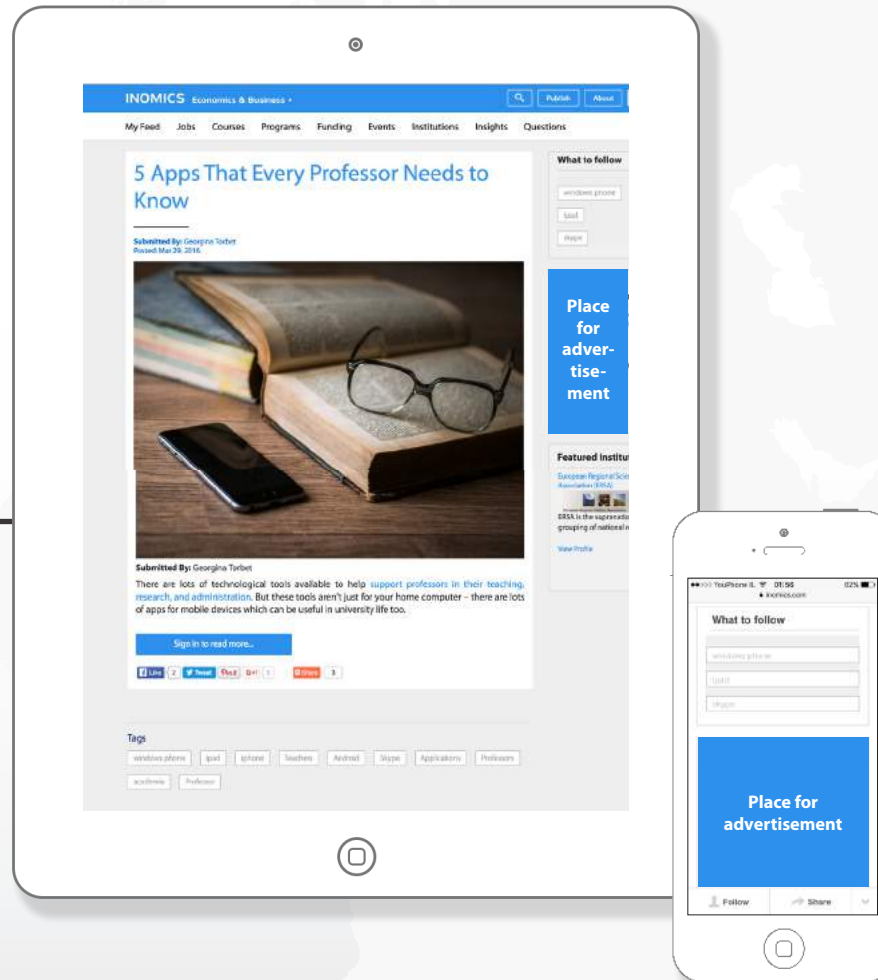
INOMICS Economics & Business ▾

Publish About

My Feed Jobs Courses Programs Funding Events Institutions Insights Questions

5 Apps That Every Professor Needs to Know

Submitted By: Georgina Torbet
Posted: Mar 29, 2016

Submitted By: Georgina Torbet

There are lots of technological tools available to help support professors in their teaching, research, and administration. But these tools aren't just for your home computer – there are lots of apps for mobile devices which can be useful in university life too.

Sign in to read more...

Like 2 Tweet Pin it G+1 1 Share 3

Tags

windows phone ipad iphone Teachers Android Skype Applications Professors academia Professor

What to follow

windows phone

ipad

skype

Place for adver-tise-ment

Featured Institu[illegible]

European Regional Scie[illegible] Association (ERSA)

ERSA is the supranatio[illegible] grouping of national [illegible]

View Profile

YouPhone IL 01:56 82%
inomics.com

What to follow

windows phone

ipad

skype

Place for advertisement

Follow Share